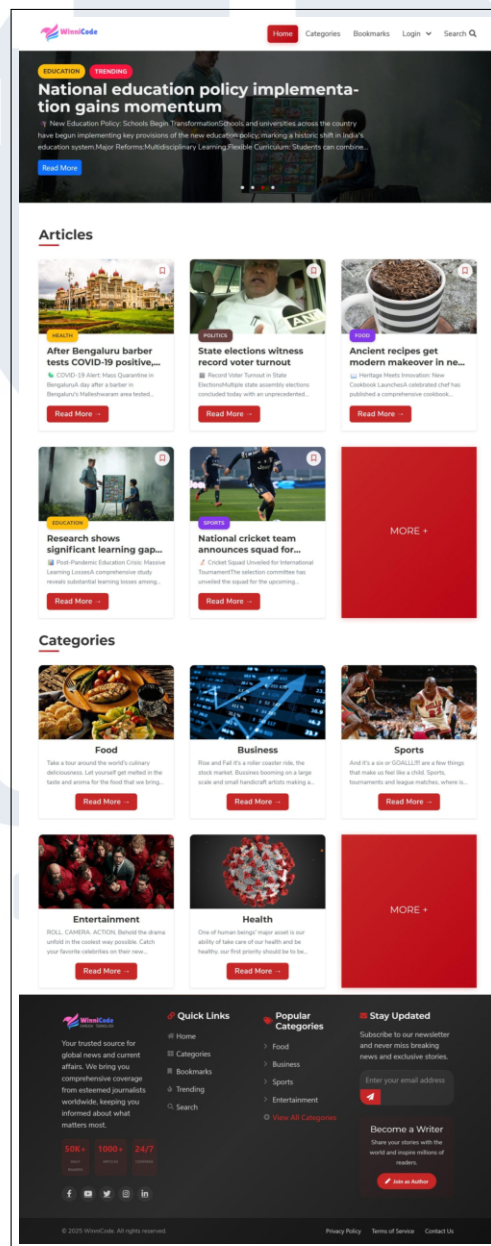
WinniCode

Home Categories Bookmarks Login Search

EDUCATION TRENDING

National education policy implementation gains momentum

New Education Policy: Schools Begin TransformationSchools and universities across the country have begun implementing key provisions of the new education policy, marking a historic shift in India's education system.Major Reforms:Multidisciplinary Learning:Flexible Curriculum: Students can combine...

Read More

Articles

HEALTH
After Bengaluru barber tests COVID-19 positive,...
COVID-19 Alert: Mass Quarantine in Bengaluru day after a barber in Bengaluru's Malleshwaram area tested...
Read More →

POLITICS
State elections witness record voter turnout
Record Voter Turnout in State ElectionsMultiple state assembly elections concluded today with an unprecedented...
Read More →

FOOD
Ancient recipes get modern makeover in ne...
Heritage Meets Innovation: New Cookbook LaunchesA celebrated chef has published a comprehensive cookbook...
Read More →

EDUCATION
Research shows significant learning gap...
Post-Pandemic Education Crisis: Massive Learning LossesA comprehensive study reveals substantial learning losses among...
Read More →

SPORTS
National cricket team announces squad for...
Cricket Squad Unveiled for International TournamentThe selection committee has unveiled the squad for the upcoming...
Read More →

MORE +

Categories

Food
Take a tour around the world's culinary deliciousness. Let yourself get melted in the taste and aroma of the food that we bring...
Read More →

Business
Rise and Fall it's a roller coaster ride, the stock market. Bussines booming on a large scale and small handicraft artists making a...
Read More →

Sports
And it's a six or GOALLL!!! are a few things that make us feel like a child. Sports, tournaments and league matches, where is...
Read More →

Entertainment
ROLL. CAMERA. ACTION. Behold the drama unfold in the coolest way possible. Catch your favorite celebrities on their new...
Read More →

Health
One of human beings' major asset is our ability of take care of our health and be healthy. our first priority should be be...
Read More →

MORE +

WinniCode

Your trusted source for global news and current affairs. We bring you comprehensive coverage from esteemed journalists worldwide, keeping you informed about what matters most.

50K+ 1000+ 24/7

Quick Links
Home
Categories
Bookmarks
Trending
Search

Popular Categories
Food
Business
Sports
Entertainment
View All Categories

Stay Updated
Subscribe to our newsletter and never miss breaking news and exclusive stories.
Enter your email address

Become a Writer
Share your stories with the world and inspire millions of readers.
Join as Author

© 2025 WinniCode. All rights reserved.
Privacy Policy Terms of Service Contact Us